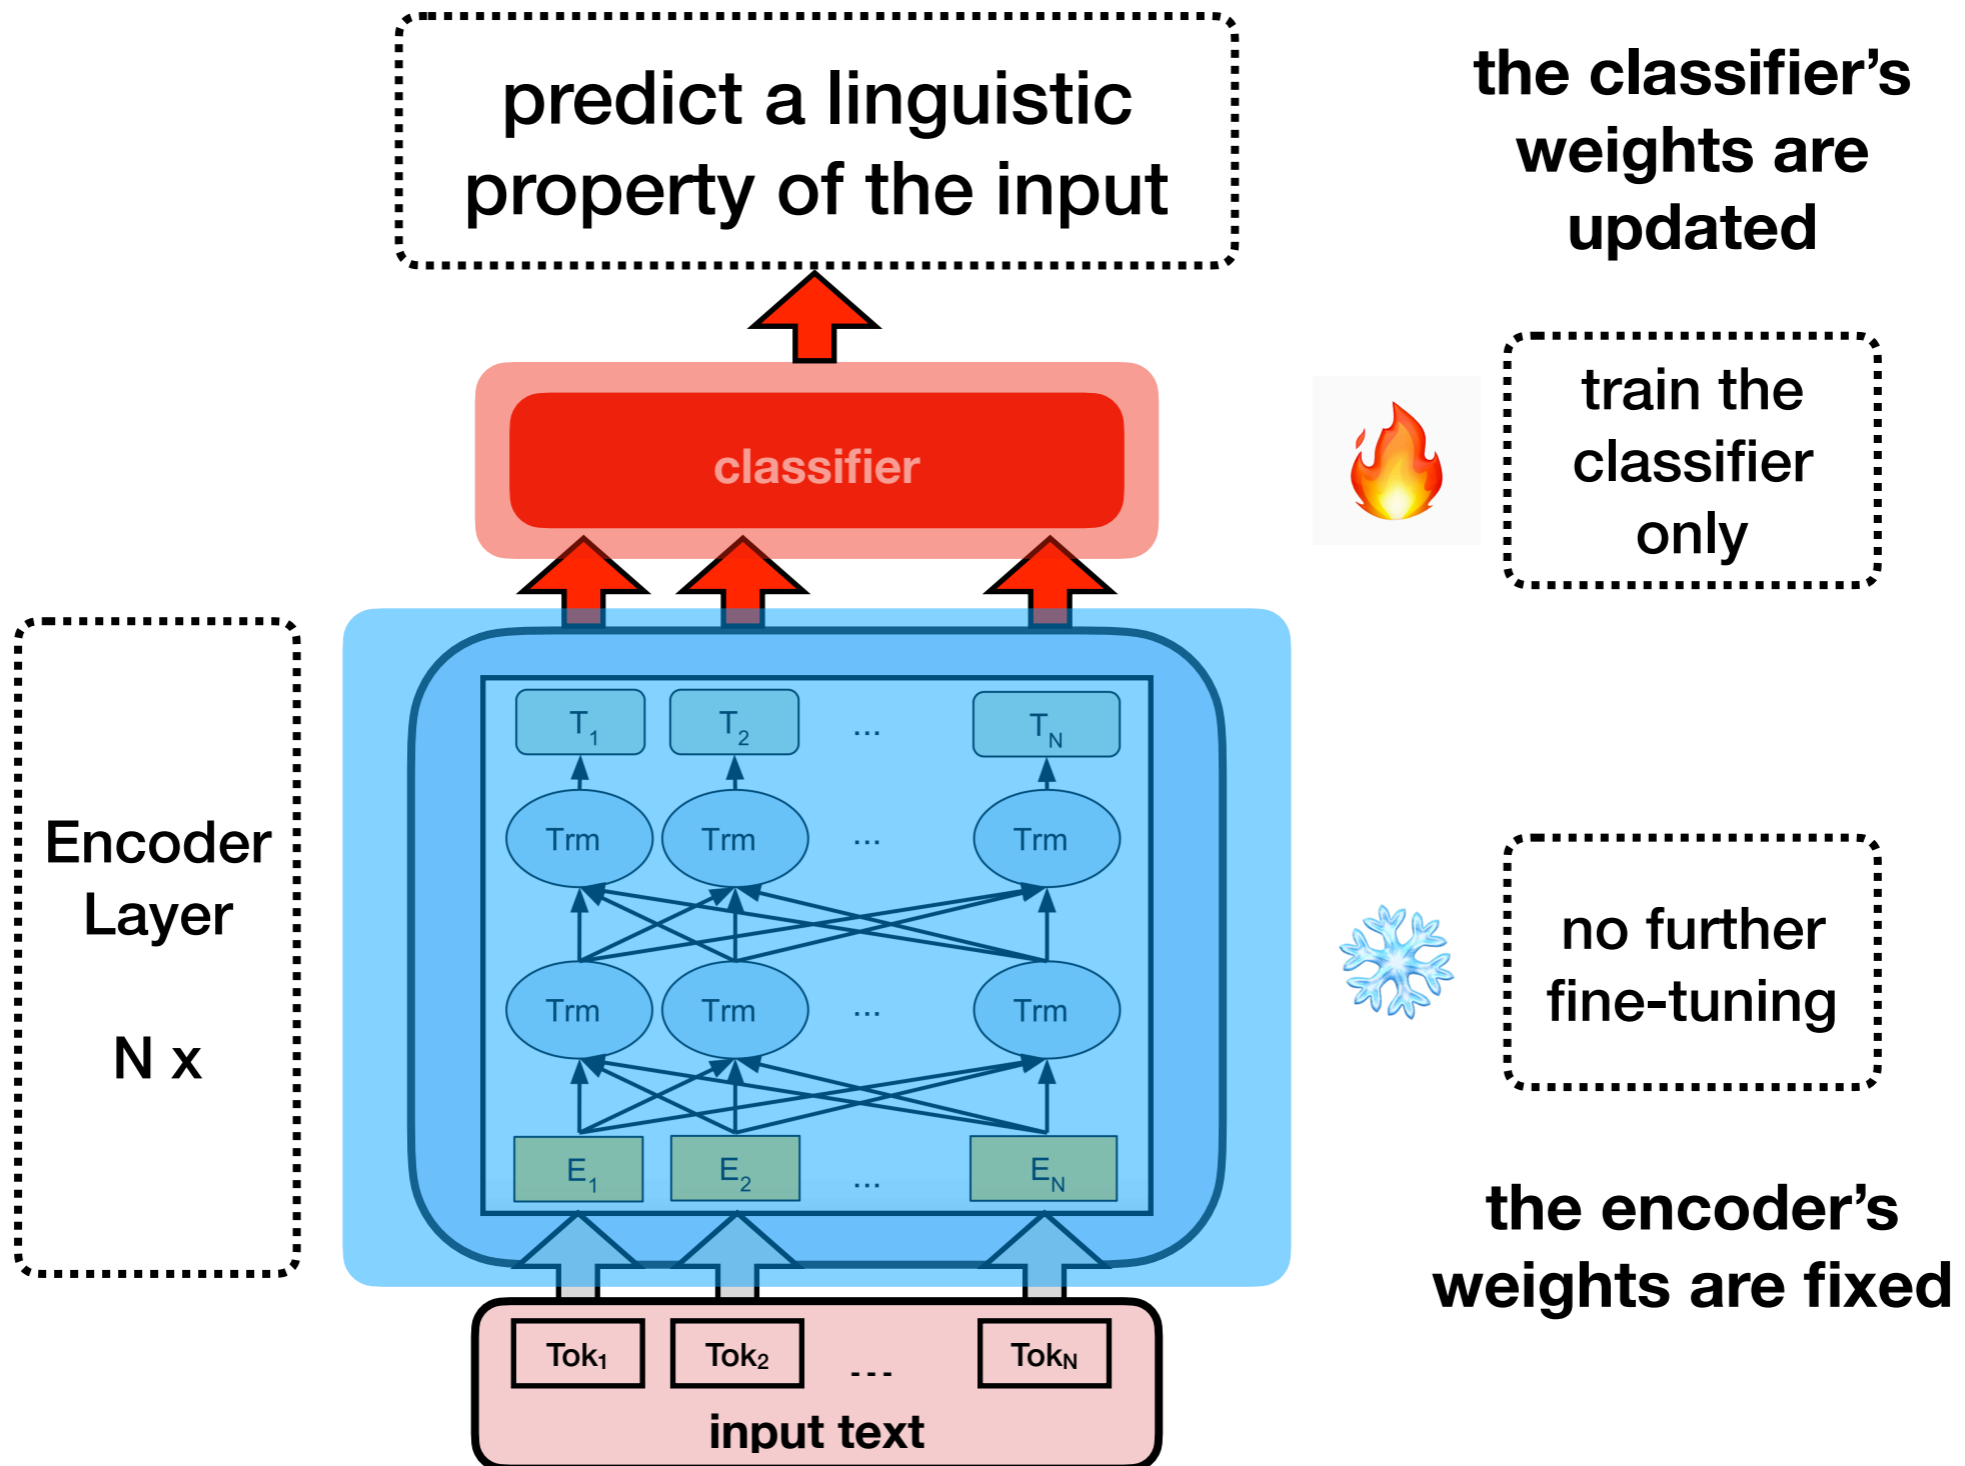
predict a linguistic property of the input

the classifier's weights are updated

classifier

train the classifier only

$T_1$ $T_2$ ... $T_N$

Trm Trm ... Trm

Trm Trm ... Trm

$E_1$ $E_2$ ... $E_N$

Encoder Layer

N x

no further fine-tuning

the encoder's weights are fixed

Tok₁ Tok₂ ... Tok$_N$

input text